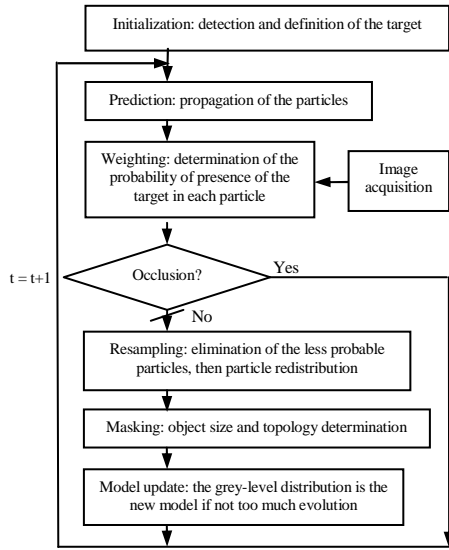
Initialization: detection and definition of the target

Prediction: propagation of the particles

Weighting: determination of the probability of presence of the target in each particle

Image acquisition

t = t+1

Occlusion?

Yes

No

Resampling: elimination of the less probable particles, then particle redistribution

Masking: object size and topology determination

Model update: the grey-level distribution is the new model if not too much evolution